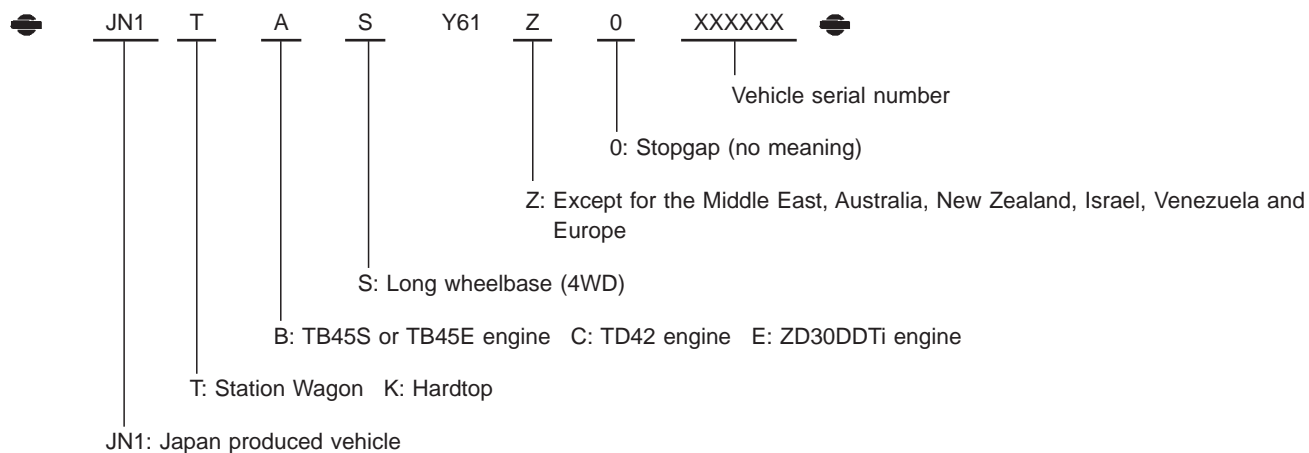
JN1 T A S Y61 Z 0 XXXXXX

Vehicle serial number

0: Stopgap (no meaning)

Z: Except for the Middle East, Australia, New Zealand, Israel, Venezuela and Europe

S: Long wheelbase (4WD)

B: TB45S or TB45E engine C: TD42 engine E: ZD30DDTi engine

T: Station Wagon K: Hardtop

JN1: Japan produced vehicle